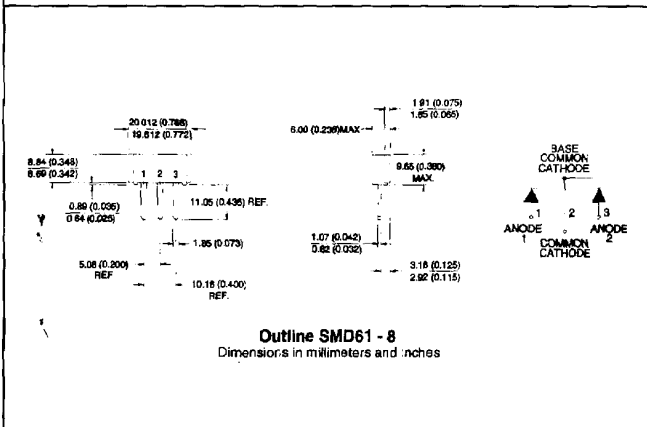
20.012 (0.788)
19.612 (0.772)

8.84 (0.348)
8.69 (0.342)

1 2 3

0.89 (0.035)
0.64 (0.025)

11.05 (0.435) REF.

1.85 (0.073)

5.08 (0.200)
REF

10.16 (0.400)
REF.

1.91 (0.075)
1.65 (0.065)

6.00 (0.236)MAX

9.65 (0.380)
MAX.

1.07 (0.042)
0.82 (0.032)

3.18 (0.125)
2.92 (0.115)

BASE
COMMON
CATHODE

1 2 3
ANODE 1
ANODE 2
COMMON
CATHODE

Outline SMD61 - 8
Dimensions in millimeters and inches